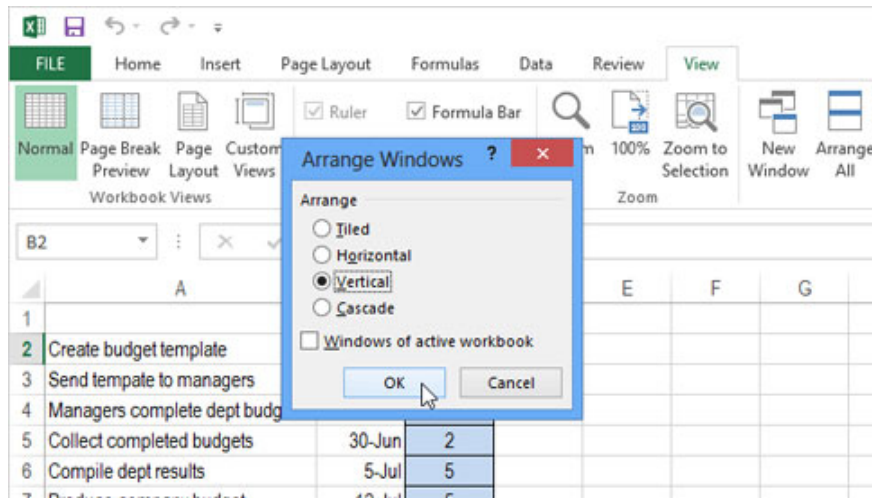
FILE Home Insert Page Layout Formulas Data Review View

Normal Page Break Preview Page Layout Custom Views
Workbook Views

Ruler Formula Bar

m 100% Zoom to Selection
Zoom

New Window Arrange All

B2

Arrange Windows ? ×

Arrange
Tiled
Horizontal
Vertical
Cascade

Windows of active workbook

OK Cancel

| | A | | | E | F | G |
|---|---|---|---|---|---|---|
| 1 | | | | | | |
| 2 | Create budget template | | | | | |
| 3 | Send tempate to managers | | | | | |
| 4 | Managers complete dept budg | | | | | |
| 5 | Collect completed budgets | 30-Jun | 2 | | | |
| 6 | Compile dept results | 5-Jul | 5 | | | |
| 7 | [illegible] | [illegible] | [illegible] | | | |